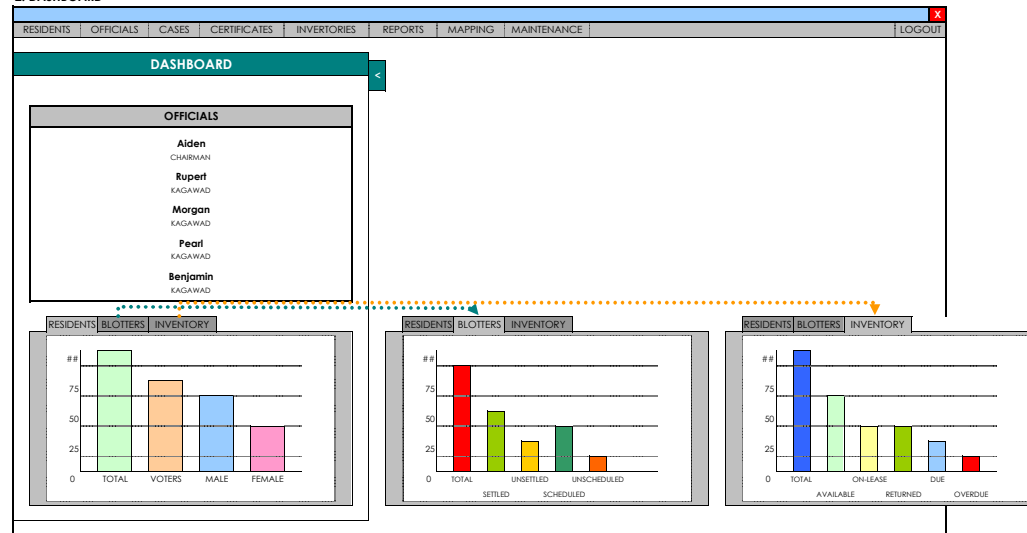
X

RESIDENTS | OFFICIALS | CASES | CERTIFICATES | INVENTORIES | REPORTS | MAPPING | MAINTENANCE | LOGOUT

DASHBOARD

<

OFFICIALS

Aiden
CHAIRMAN

Rupert
KAGAWAD

Morgan
KAGAWAD

Pearl
KAGAWAD

Benjamin
KAGAWAD

RESIDENTS | BLOTTERS | INVENTORY

##
75
50
25
0
TOTAL
VOTERS
MALE
FEMALE

RESIDENTS | BLOTTERS | INVENTORY

##
75
50
25
0
TOTAL
SETTLED
UNSETTLED
SCHEDULED
UNSCHEDULED

RESIDENTS | BLOTTERS | INVENTORY

##
75
50
25
0
TOTAL
AVAILABLE
ON-LEASE
RETURNED
DUE
OVERDUE